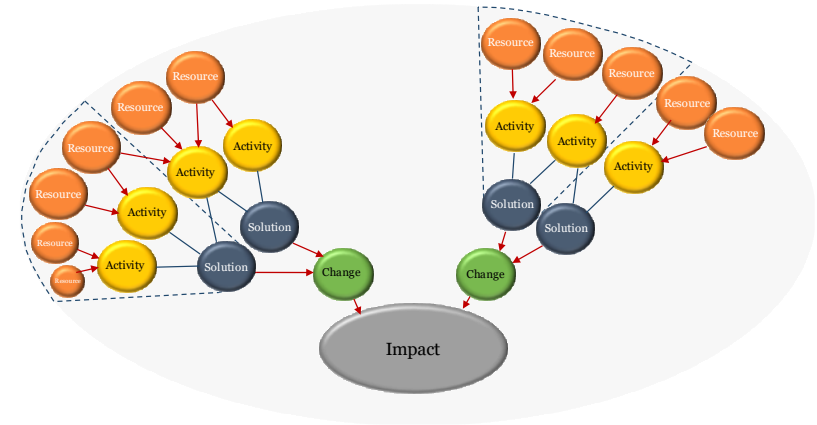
Resource
Resource
Resource
Resource
Resource
Resource
Activity
Activity
Activity
Activity
Solution
Solution
Change
Resource
Resource
Resource
Resource
Resource
Activity
Activity
Activity
Solution
Solution
Change
Impact